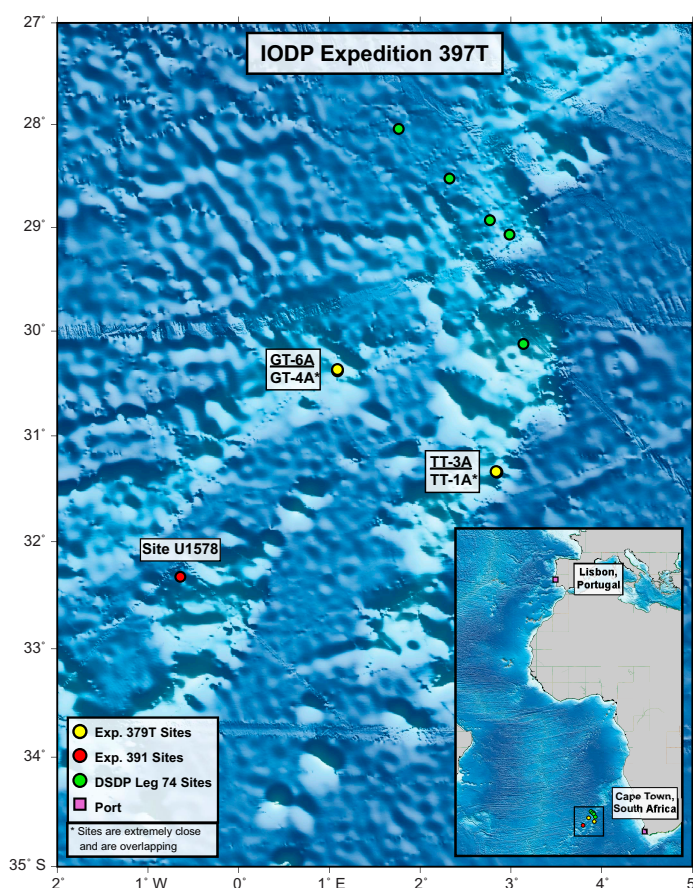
IODP Expedition 397T

27°
28°
29°
30°
31°
32°
33°
34°
35° S

2°
1° W
0°
1° E
2°
3°
4°
5

GT-6A
GT-4A*

TT-3A
TT-1A*

Site U1578

Lisbon, Portugal

Cape Town, South Africa

Exp. 379T Sites
Exp. 391 Sites
DSDP Leg 74 Sites
Port

* Sites are extremely close and are overlapping